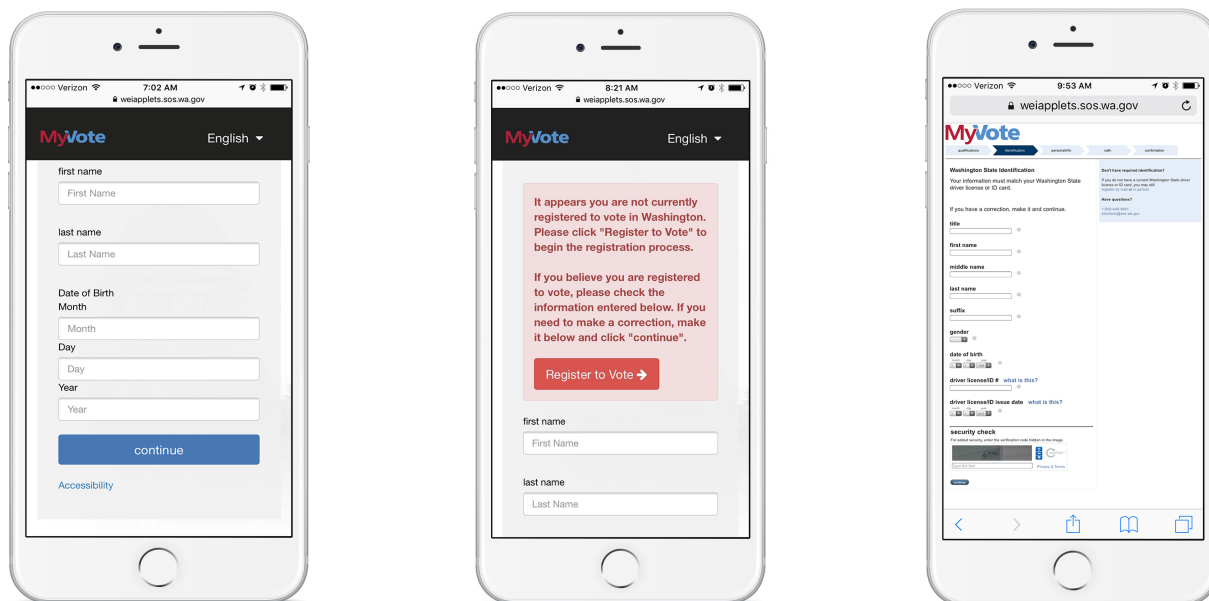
●●○○○ Verizon 7:02 AM
weiapplets.sos.wa.gov

MyVote English

first name
First Name

last name
Last Name

Date of Birth
Month
Month
Day
Day
Year
Year

continue

Accessibility

●●○○○ Verizon 8:21 AM
weiapplets.sos.wa.gov

MyVote English

It appears you are not currently registered to vote in Washington. Please click "Register to Vote" to begin the registration process.

If you believe you are registered to vote, please check the information entered below. If you need to make a correction, make it below and click "continue".

Register to Vote

first name
First Name

last name
Last Name

●●○○○ Verizon 9:53 AM
weiapplets.sos.wa.gov

MyVote

qualifications identification personal info oath confirmation

Washington State Identification
Your information must match your Washington State driver license or ID card.

If you have a correction, make it and continue.

title

first name

middle name

last name

suffix

gender

date of birth

driver license/ID # what is this?

driver license/ID issue date what is this?

security check
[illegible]

Privacy & Terms

continue

Don't have required identification?
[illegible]

Have questions?
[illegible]